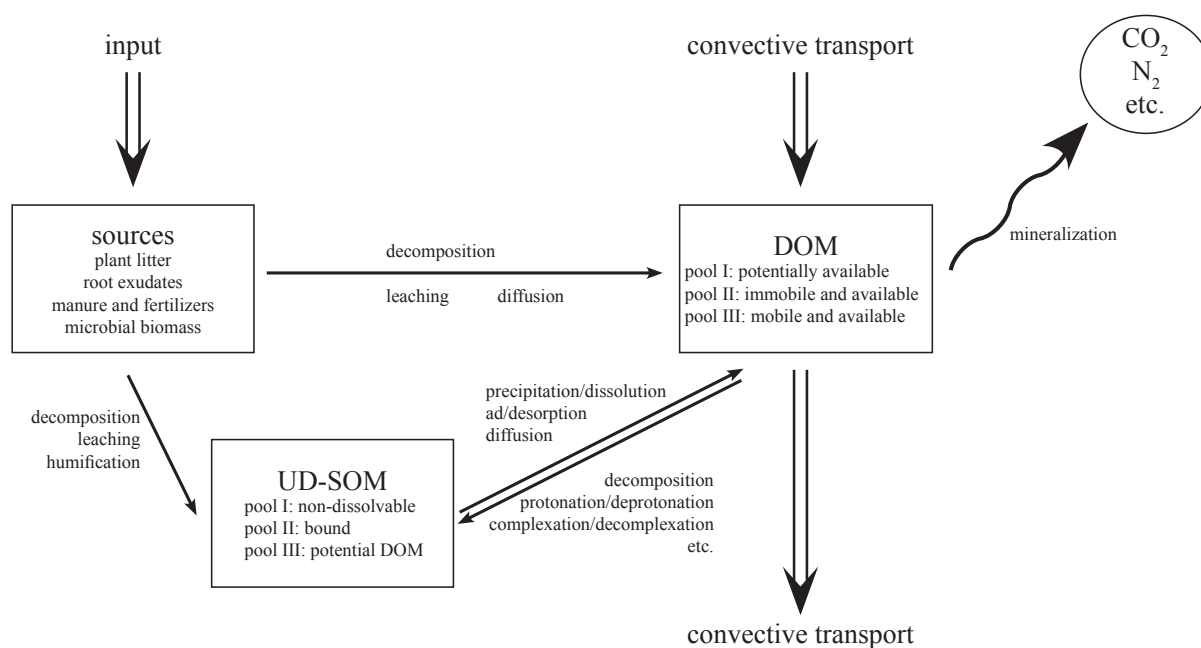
input

convective transport

$CO_2$
$N_2$
etc.

sources
plant litter
root exudates
manure and fertilizers
microbial biomass

decomposition

leaching diffusion

DOM
pool I: potentially available
pool II: immobile and available
pool III: mobile and available

mineralization

decomposition
leaching
humification

precipitation/dissolution
ad/desorption
diffusion

UD-SOM
pool I: non-dissolvable
pool II: bound
pool III: potential DOM

decomposition
protonation/deprotonation
complexation/decomplexation
etc.

convective transport